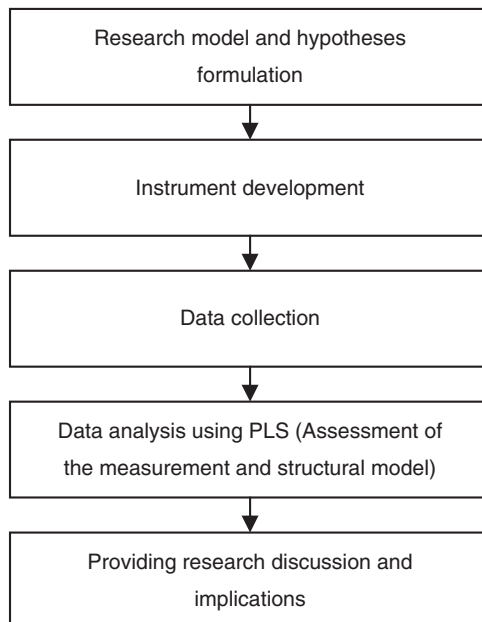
Research model and hypotheses formulation

Instrument development

Data collection

Data analysis using PLS (Assessment of the measurement and structural model)

Providing research discussion and implications